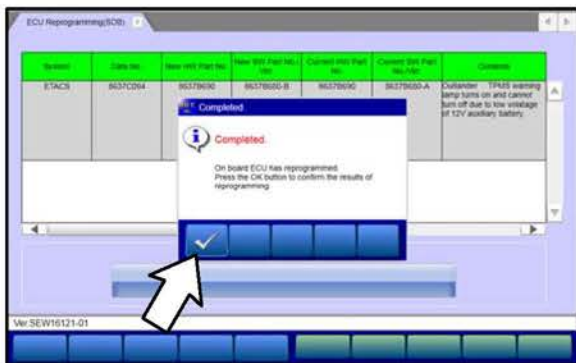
ECU Reprogramming(SOB)

| System | Data No. | New HW Part No. | New SW Part No./Ver. | Current HW Part No. | Current SW Part No./Ver. | Contents |
|---|---|---|---|---|---|---|
| ETACS | 8637C094 | 8637B690 | 8637B680-B | 8637B690 | 8637B680-A | Outlander TPMS warning lamp turns on and cannot turn off due to low voltage of 12V auxiliary battery. |

Completed

Completed.

On board ECU has reprogrammed.
Press the OK button to confirm the results of reprogramming.

Ver.SEW16121-01